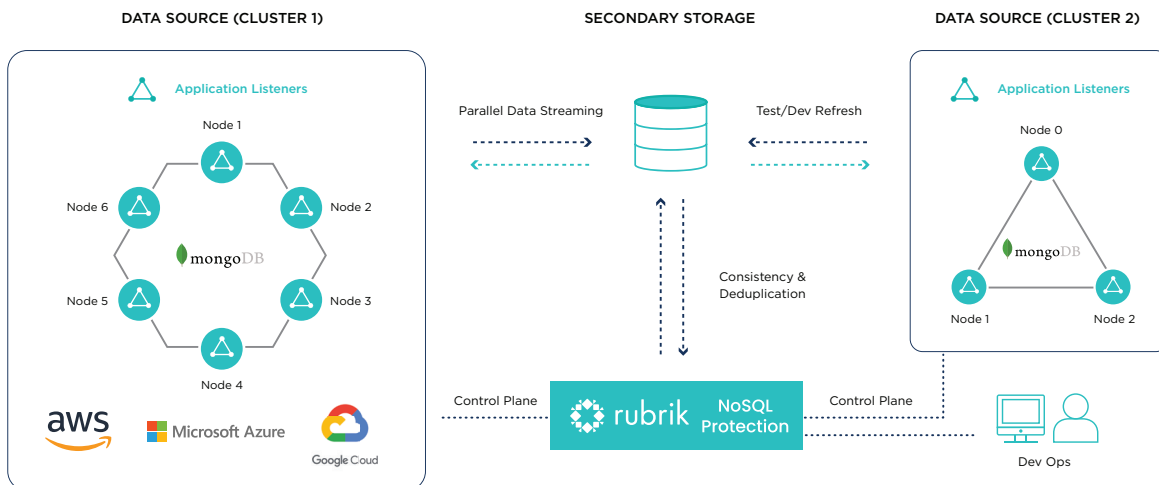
DATA SOURCE (CLUSTER 1)

SECONDARY STORAGE

DATA SOURCE (CLUSTER 2)

Application Listeners

Node 1

Node 6

Node 2

mongoDB

Node 5

Node 3

Node 4

aws

Microsoft Azure

Google Cloud

Parallel Data Streaming

Test/Dev Refresh

Consistency & Deduplication

Control Plane

rubrik NoSQL Protection

Control Plane

Application Listeners

Node 0

mongoDB

Node 1

Node 2

Dev Ops